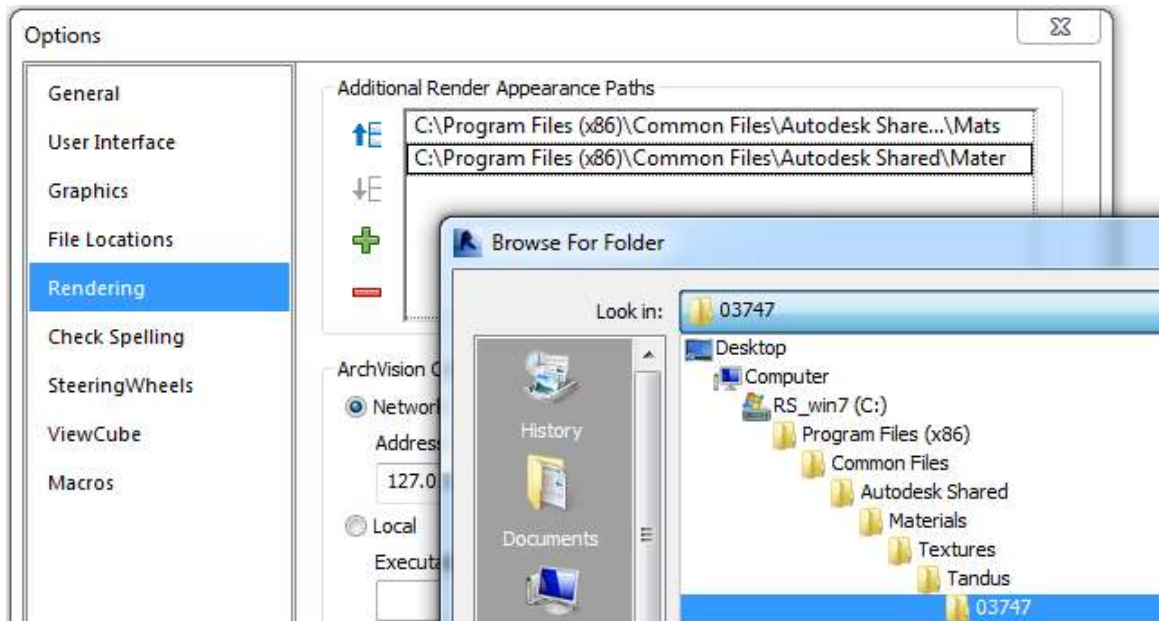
Options

General
User Interface
Graphics
File Locations
Rendering
Check Spelling
SteeringWheels
ViewCube
Macros

Additional Render Appearance Paths
C:\Program Files (x86)\Common Files\Autodesk Share...\Mats
C:\Program Files (x86)\Common Files\Autodesk Shared\Mater

ArchVision C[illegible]
Networ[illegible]
Addres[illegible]
127.0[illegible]
Local
Executa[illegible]

Browse For Folder
Look in: 03747
History
Documents
Desktop
Computer
RS_win7 (C:)
Program Files (x86)
Common Files
Autodesk Shared
Materials
Textures
Tandus
03747